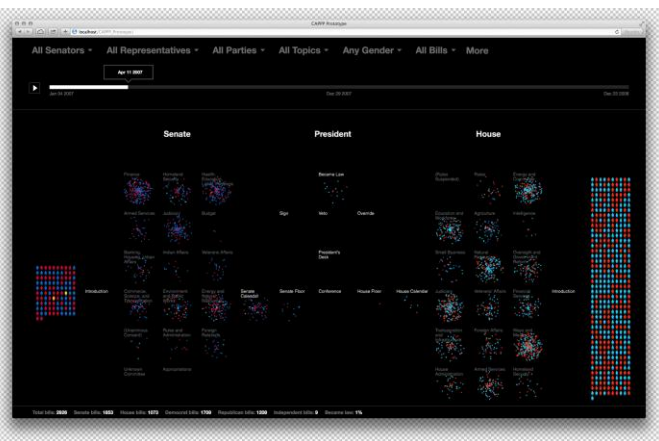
CAIRP Prototype

localhost/CAIRP Prototype/

All Senators ▾ All Representatives ▾ All Parties ▾ All Topics ▾ Any Gender ▾ All Bills ▾ More

Apr 11 2007

Jan 04 2007

Dec 29 2007

Dec 22 2008

Senate

President

House

Finance

Homeland Security

Health, Education, Labor, Pensions

Armed Services

Judiciary

Budget

Banking, Housing, Urban Affairs

Indian Affairs

Veterans Affairs

Commerce, Science, and Transportation

Environment and Public Works

Energy and Natural Resources

Senate Calendar

Unanimous Consent

Rules and Administration

Foreign Relations

Unknown Committee

Appropriations

Introduction

Became Law

Sign

Veto

Override

President's Desk

Senate Floor

Conference

House Floor

House Calendar

Rules Suspended

Rules

Energy and Commerce

Education and Workforce

Agriculture

Intelligence

Small Business

Natural Resources

Oversight and Government Reform

Judiciary

Veterans' Affairs

Financial Services

Transportation and Infrastructure

Foreign Affairs

Ways and Means

House Administration

Armed Services

Homeland Security

Introduction

Total bills: 2635 Senate bills: 1663 House bills: 1073 Democrat bills: 1706 Republican bills: 1330 Independent bills: 9 Became law: 1%